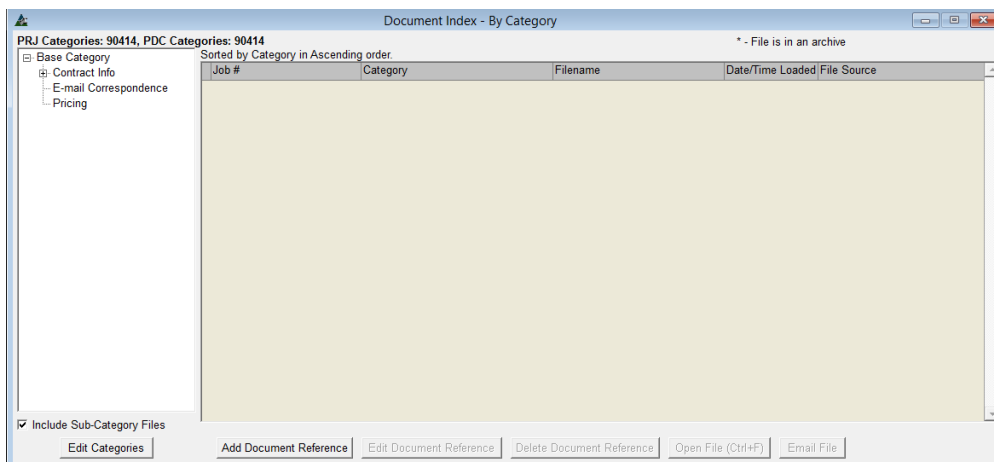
Document Index - By Category

PRJ Categories: 90414, PDC Categories: 90414

* - File is in an archive

Base Category
Contract Info
E-mail Correspondence
Pricing

Sorted by Category in Ascending order.

| Job # | Category | Filename | Date/Time Loaded | File Source |
|---|---|---|---|---|

Include Sub-Category Files

Edit Categories

Add Document Reference

Edit Document Reference

Delete Document Reference

Open File (Ctrl+F)

Email File